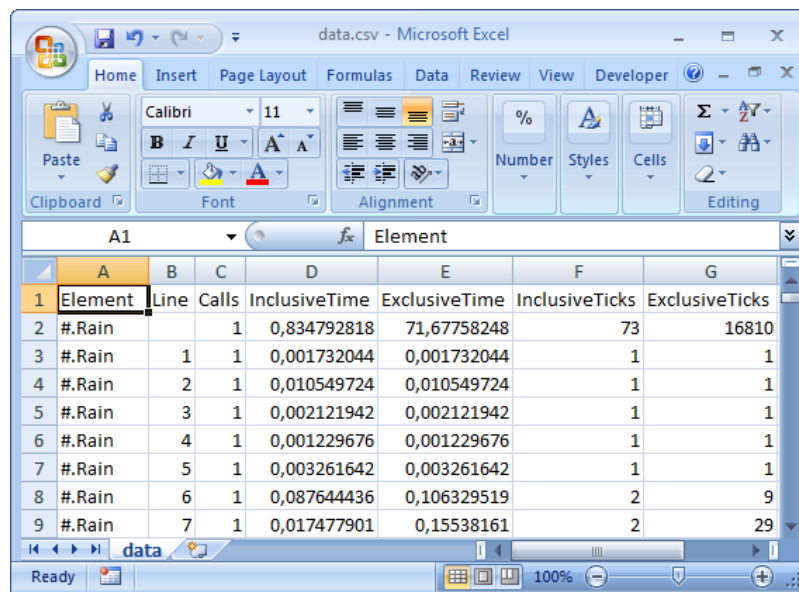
data.csv - Microsoft Excel

Home Insert Page Layout Formulas Data Review View Developer

Paste
Clipboard

Calibri 11
B I U A A
Font

Alignment

% Number
Styles
Cells
Editing

A1 Element

| | A | B | C | D | E | F | G |
|---|---|---|---|---|---|---|---|
| 1 | Element | Line | Calls | InclusiveTime | ExclusiveTime | InclusiveTicks | ExclusiveTicks |
| 2 | #.Rain | | 1 | 0,834792818 | 71,67758248 | 73 | 16810 |
| 3 | #.Rain | 1 | 1 | 0,001732044 | 0,001732044 | 1 | 1 |
| 4 | #.Rain | 2 | 1 | 0,010549724 | 0,010549724 | 1 | 1 |
| 5 | #.Rain | 3 | 1 | 0,002121942 | 0,002121942 | 1 | 1 |
| 6 | #.Rain | 4 | 1 | 0,001229676 | 0,001229676 | 1 | 1 |
| 7 | #.Rain | 5 | 1 | 0,003261642 | 0,003261642 | 1 | 1 |
| 8 | #.Rain | 6 | 1 | 0,087644436 | 0,106329519 | 2 | 9 |
| 9 | #.Rain | 7 | 1 | 0,017477901 | 0,15538161 | 2 | 29 |

data

Ready 100%